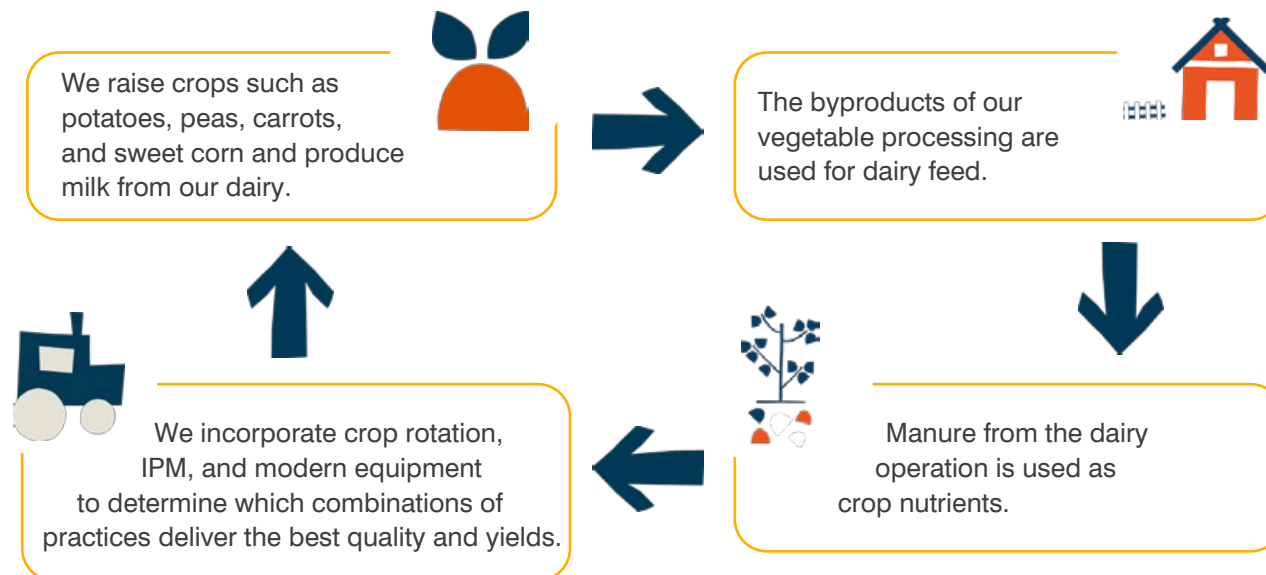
We raise crops such as potatoes, peas, carrots, and sweet corn and produce milk from our dairy.

The byproducts of our vegetable processing are used for dairy feed.

Manure from the dairy operation is used as crop nutrients.

We incorporate crop rotation, IPM, and modern equipment to determine which combinations of practices deliver the best quality and yields.